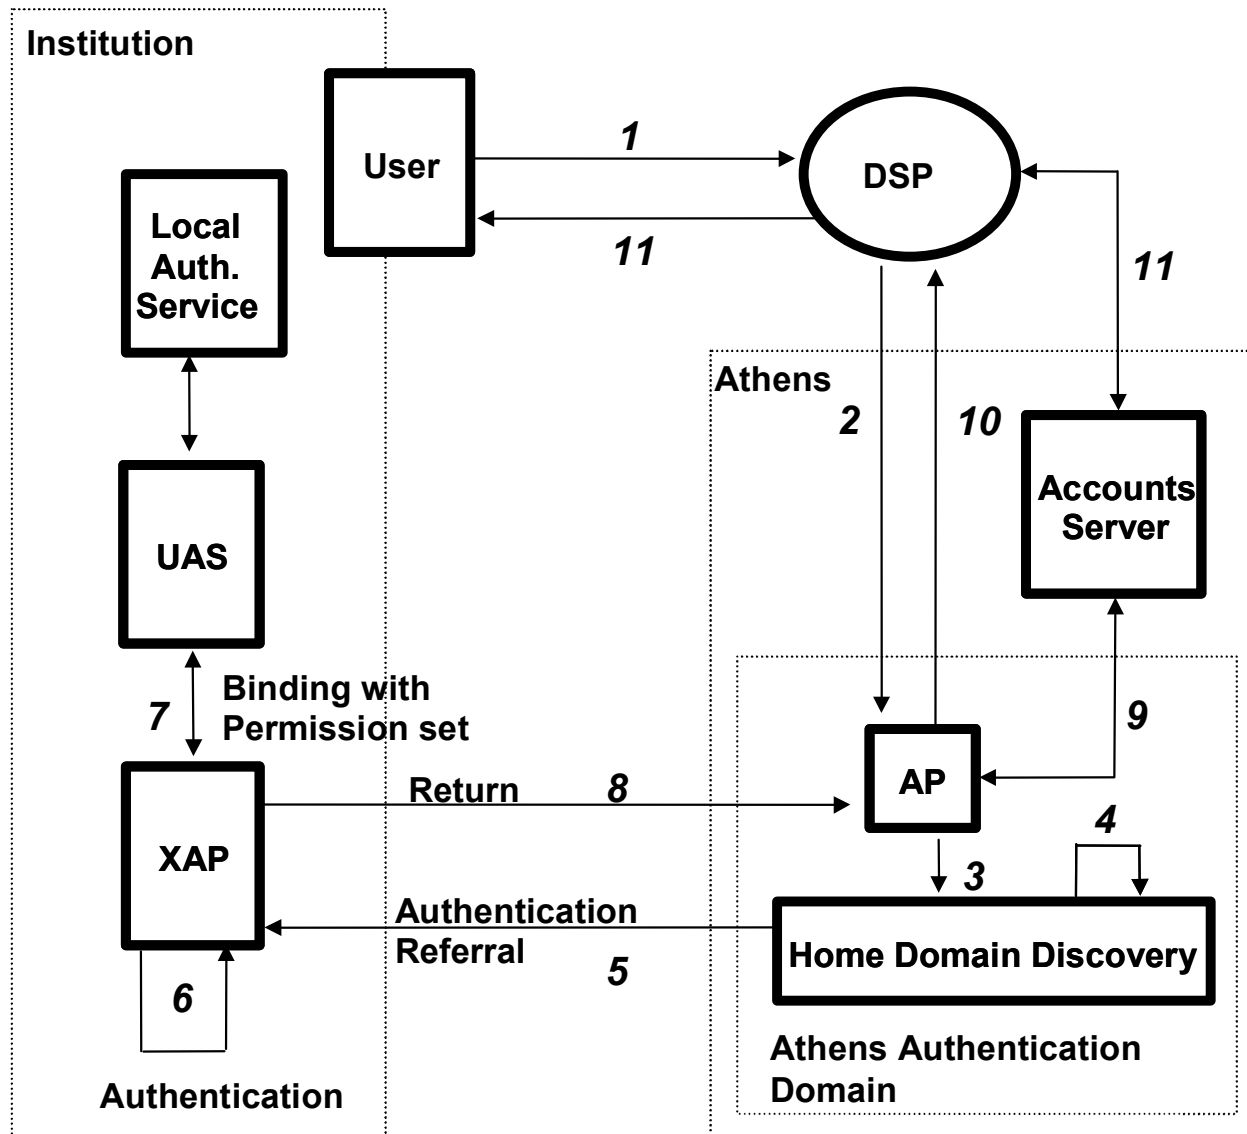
Institution

User

1

11

DSP

11

Local Auth. Service

Athens

2

10

Accounts Server

UAS

7

Binding with Permission set

9

XAP

Return

8

AP

4

3

Authentication Referral

5

Home Domain Discovery

6

Authentication

Athens Authentication Domain